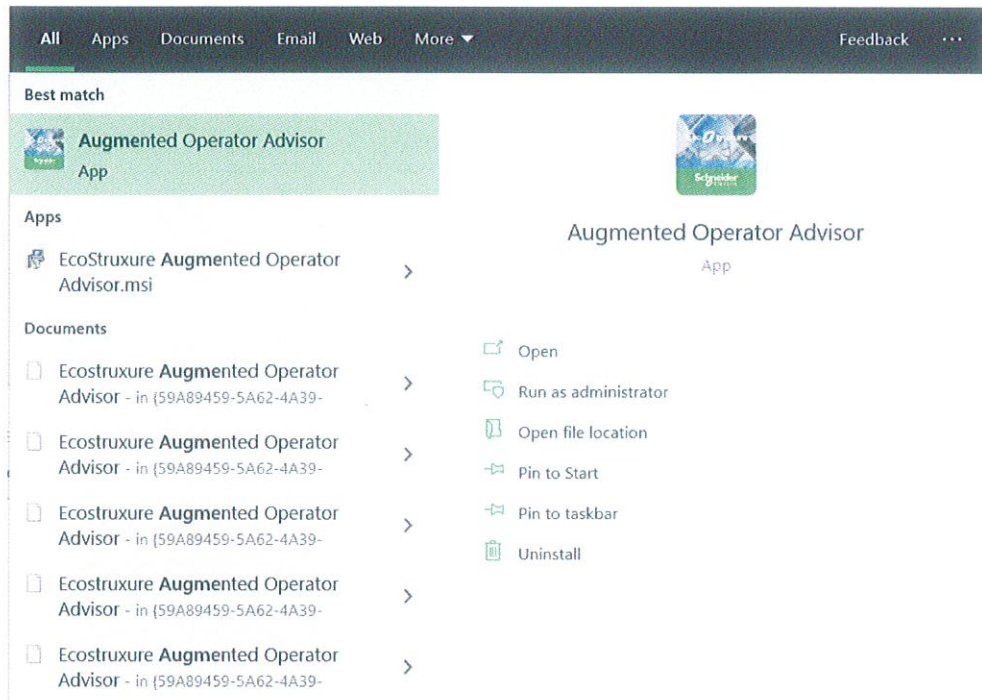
All Apps Documents Email Web More ▾ Feedback ···

Best match

Augmented Operator Advisor
App

Apps

EcoStruxure Augmented Operator Advisor.msi >

Documents

Ecostruxure Augmented Operator Advisor - in {59A89459-5A62-4A39- >

Ecostruxure Augmented Operator Advisor - in {59A89459-5A62-4A39- >

Ecostruxure Augmented Operator Advisor - in {59A89459-5A62-4A39- >

Ecostruxure Augmented Operator Advisor - in {59A89459-5A62-4A39- >

Ecostruxure Augmented Operator Advisor - in {59A89459-5A62-4A39- >

Schneider Electric

Augmented Operator Advisor
App

Open
Run as administrator
Open file location
Pin to Start
Pin to taskbar
Uninstall